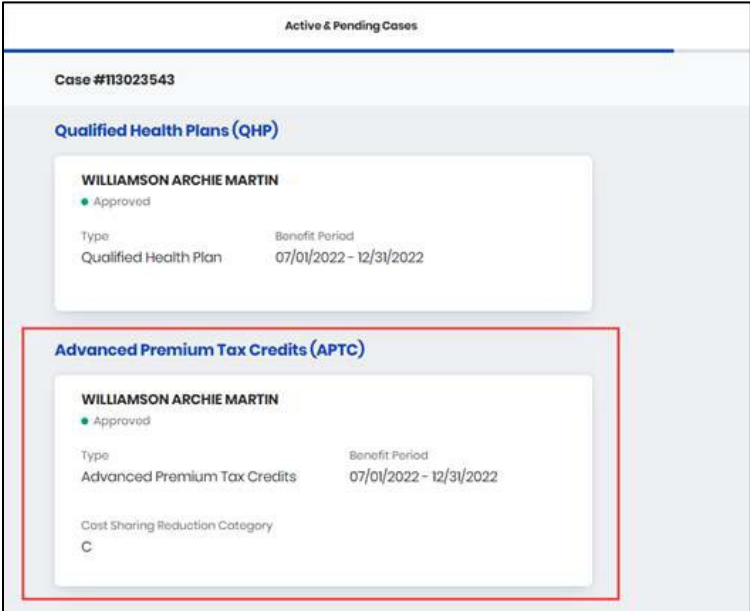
Active & Pending Cases

Case #113023543

Qualified Health Plans (QHP)

WILLIAMSON ARCHIE MARTIN
Approved

Type
Qualified Health Plan

Benefit Period
07/01/2022 - 12/31/2022

Advanced Premium Tax Credits (APTC)

WILLIAMSON ARCHIE MARTIN
Approved

Type
Advanced Premium Tax Credits

Benefit Period
07/01/2022 - 12/31/2022

Cost Sharing Reduction Category
C